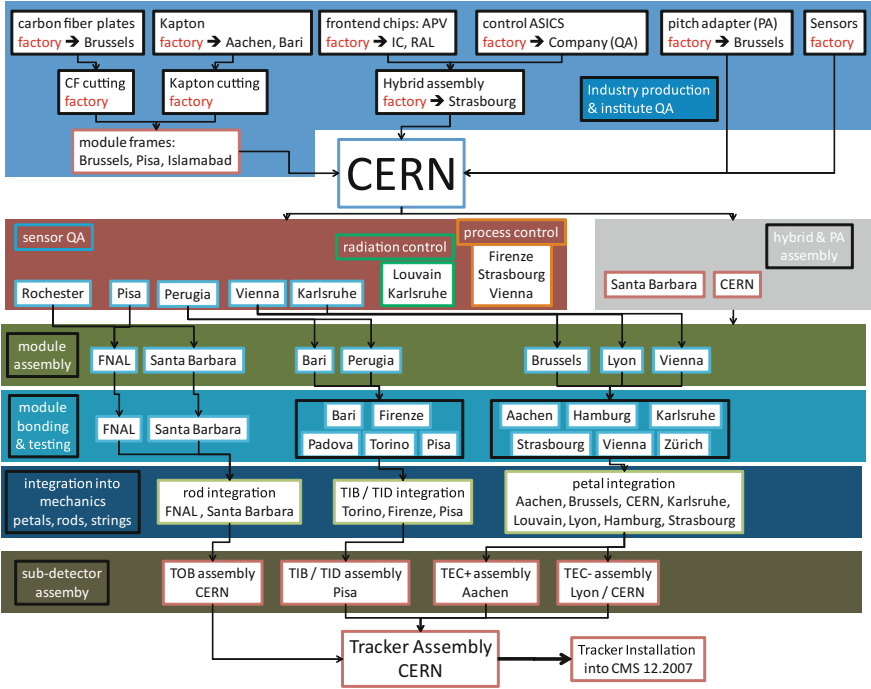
carbon fiber plates
factory ➔ Brussels

Kapton
factory ➔ Aachen, Bari

frontend chips: APV
factory ➔ IC, RAL

control ASICS
factory ➔ Company (QA)

pitch adapter (PA)
factory ➔ Brussels

Sensors
factory

CF cutting
factory

Kapton cutting
factory

Hybrid assembly
factory ➔ Strasbourg

Industry production & institute QA

module frames:
Brussels, Pisa, Islamabad

CERN

sensor QA

radiation control

process control

hybrid & PA assembly

Louvain
Karlsruhe

Firenze
Strasbourg
Vienna

Santa Barbara

CERN

Rochester

Pisa

Perugia

Vienna

Karlsruhe

module assembly

FNAL

Santa Barbara

Bari

Perugia

Brussels

Lyon

Vienna

module bonding & testing

FNAL

Santa Barbara

Bari

Firenze

Padova

Torino

Pisa

Aachen

Hamburg

Karlsruhe

Strasbourg

Vienna

Zürich

integration into mechanics petals, rods, strings

rod integration
FNAL , Santa Barbara

TIB / TID integration
Torino, Firenze, Pisa

petal integration
Aachen, Brussels, CERN, Karlsruhe, Louvain, Lyon, Hamburg, Strasbourg

sub-detector assemby

TOB assembly
CERN

TIB / TID assembly
Pisa

TEC+ assembly
Aachen

TEC- assembly
Lyon / CERN

Tracker Assembly
CERN

Tracker Installation into CMS 12.2007